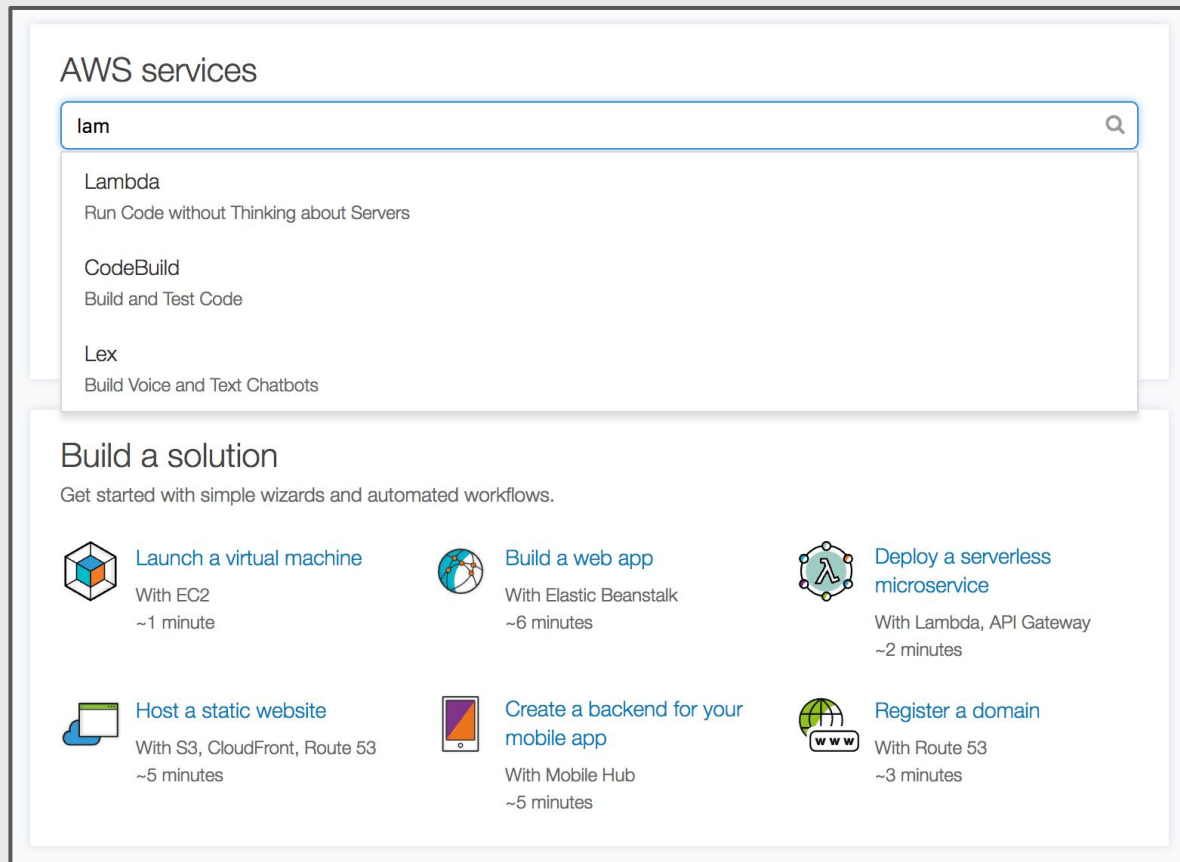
AWS services

lam

Lambda
Run Code without Thinking about Servers

CodeBuild
Build and Test Code

Lex
Build Voice and Text Chatbots

Build a solution

Get started with simple wizards and automated workflows.

Launch a virtual machine
With EC2
~1 minute

Build a web app
With Elastic Beanstalk
~6 minutes

Deploy a serverless microservice
With Lambda, API Gateway
~2 minutes

Host a static website
With S3, CloudFront, Route 53
~5 minutes

Create a backend for your mobile app
With Mobile Hub
~5 minutes

www

Register a domain
With Route 53
~3 minutes